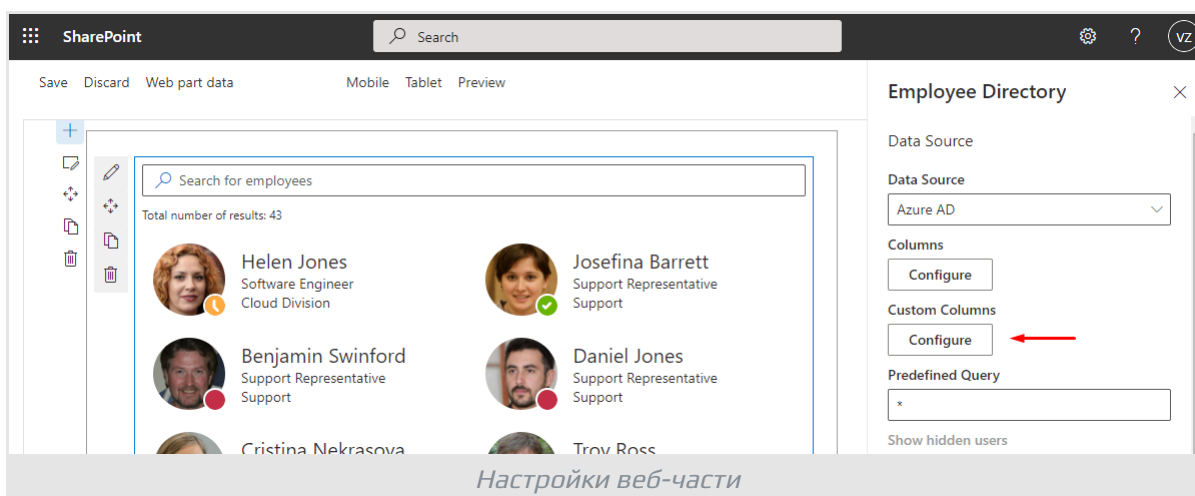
SharePoint

Search

VZ

Save Discard Web part data

Mobile Tablet Preview

Employee Directory

Data Source

Data Source

Azure AD

Columns

Configure

Custom Columns

Configure

Predefined Query

*

Show hidden users

Search for employees

Total number of results: 43

Helen Jones
Software Engineer
Cloud Division

Josefina Barrett
Support Representative
Support

Benjamin Swinford
Support Representative
Support

Daniel Jones
Support Representative
Support

Cristina Nekrasova

Troy Ross

Настройки веб-части